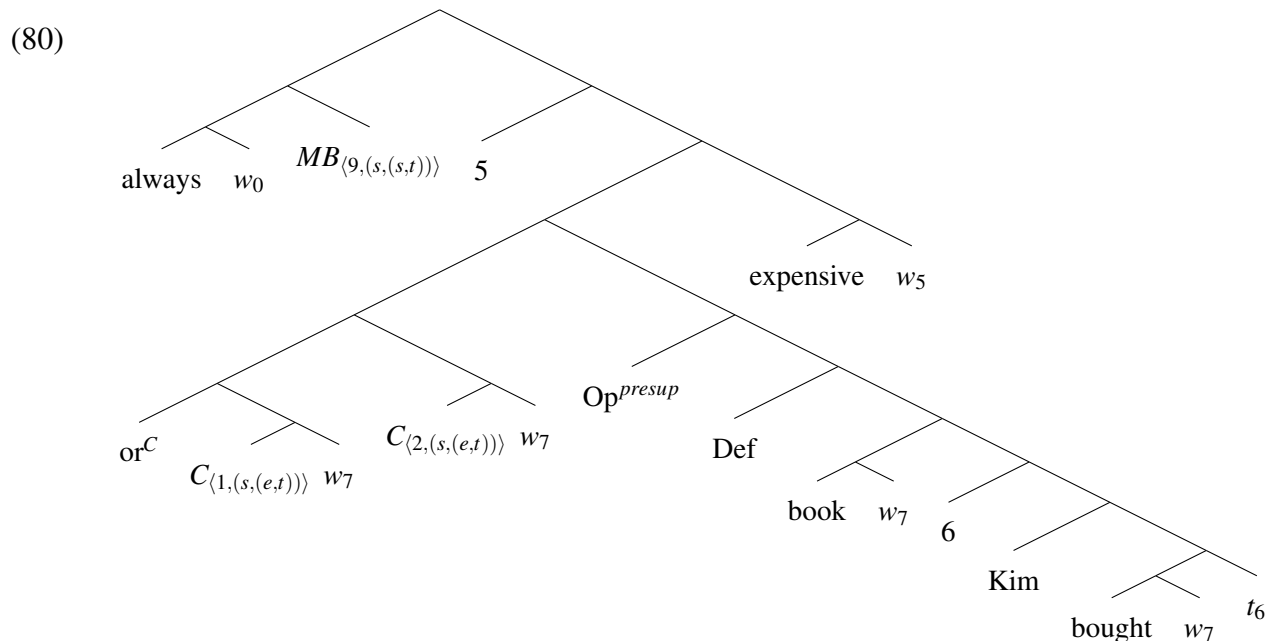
(80)

always $w_0$ $MB_{\langle 9,(s,(s,t))\rangle}$ 5

expensive $w_5$

or$^C$ $C_{\langle 1,(s,(e,t))\rangle}$ $w_7$ $C_{\langle 2,(s,(e,t))\rangle}$ $w_7$ Op$^{presup}$

Def

book $w_7$ 6

Kim

bought $w_7$ $t_6$